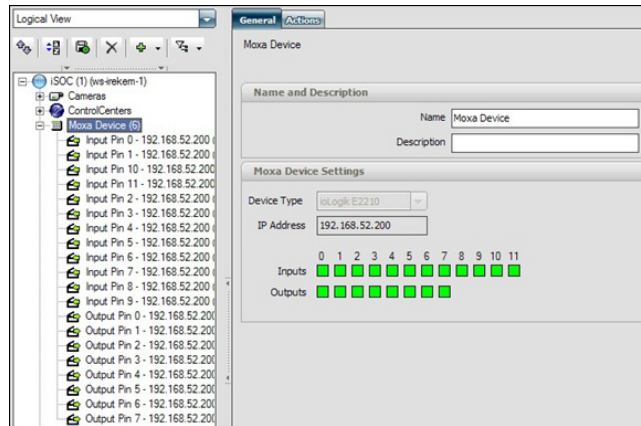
Logical View

iSOC (1) (ws-irekem-1)
Cameras
ControlCenters
Moxa Device (6)
Input Pin 0 - 192.168.52.200
Input Pin 1 - 192.168.52.200
Input Pin 10 - 192.168.52.200
Input Pin 11 - 192.168.52.200
Input Pin 2 - 192.168.52.200
Input Pin 3 - 192.168.52.200
Input Pin 4 - 192.168.52.200
Input Pin 5 - 192.168.52.200
Input Pin 6 - 192.168.52.200
Input Pin 7 - 192.168.52.200
Input Pin 8 - 192.168.52.200
Input Pin 9 - 192.168.52.200
Output Pin 0 - 192.168.52.200
Output Pin 1 - 192.168.52.200
Output Pin 2 - 192.168.52.200
Output Pin 3 - 192.168.52.200
Output Pin 4 - 192.168.52.200
Output Pin 5 - 192.168.52.200
Output Pin 6 - 192.168.52.200
Output Pin 7 - 192.168.52.200

General Actions

Moxa Device

Name and Description
Name Moxa Device
Description

Moxa Device Settings
Device Type ioLogik E2210
IP Address 192.168.52.200

0 1 2 3 4 5 6 7 8 9 10 11
Inputs
Outputs